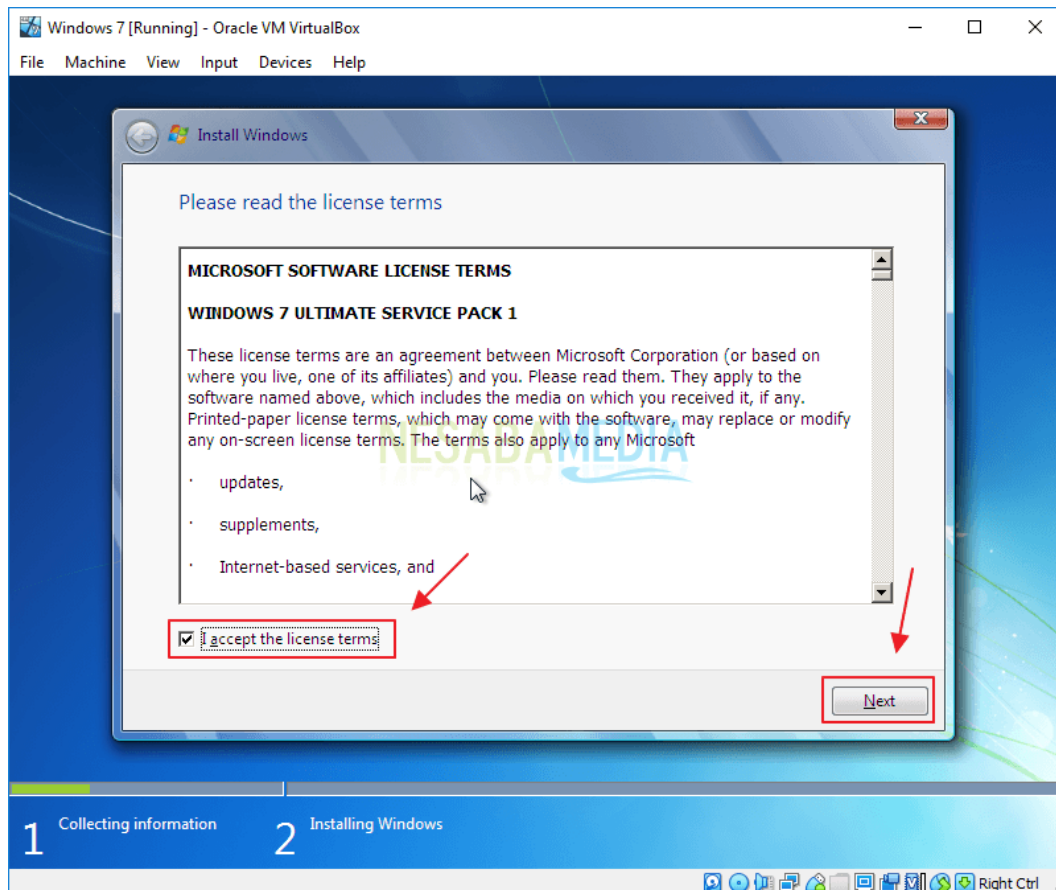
Windows 7 [Running] - Oracle VM VirtualBox

File Machine View Input Devices Help

Install Windows

Please read the license terms

MICROSOFT SOFTWARE LICENSE TERMS

WINDOWS 7 ULTIMATE SERVICE PACK 1

These license terms are an agreement between Microsoft Corporation (or based on where you live, one of its affiliates) and you. Please read them. They apply to the software named above, which includes the media on which you received it, if any. Printed-paper license terms, which may come with the software, may replace or modify any on-screen license terms. The terms also apply to any Microsoft

· updates,

· supplements,

· Internet-based services, and

NESABAMEDIA

☑ I accept the license terms

Next

1 Collecting information

2 Installing Windows

Right Ctrl